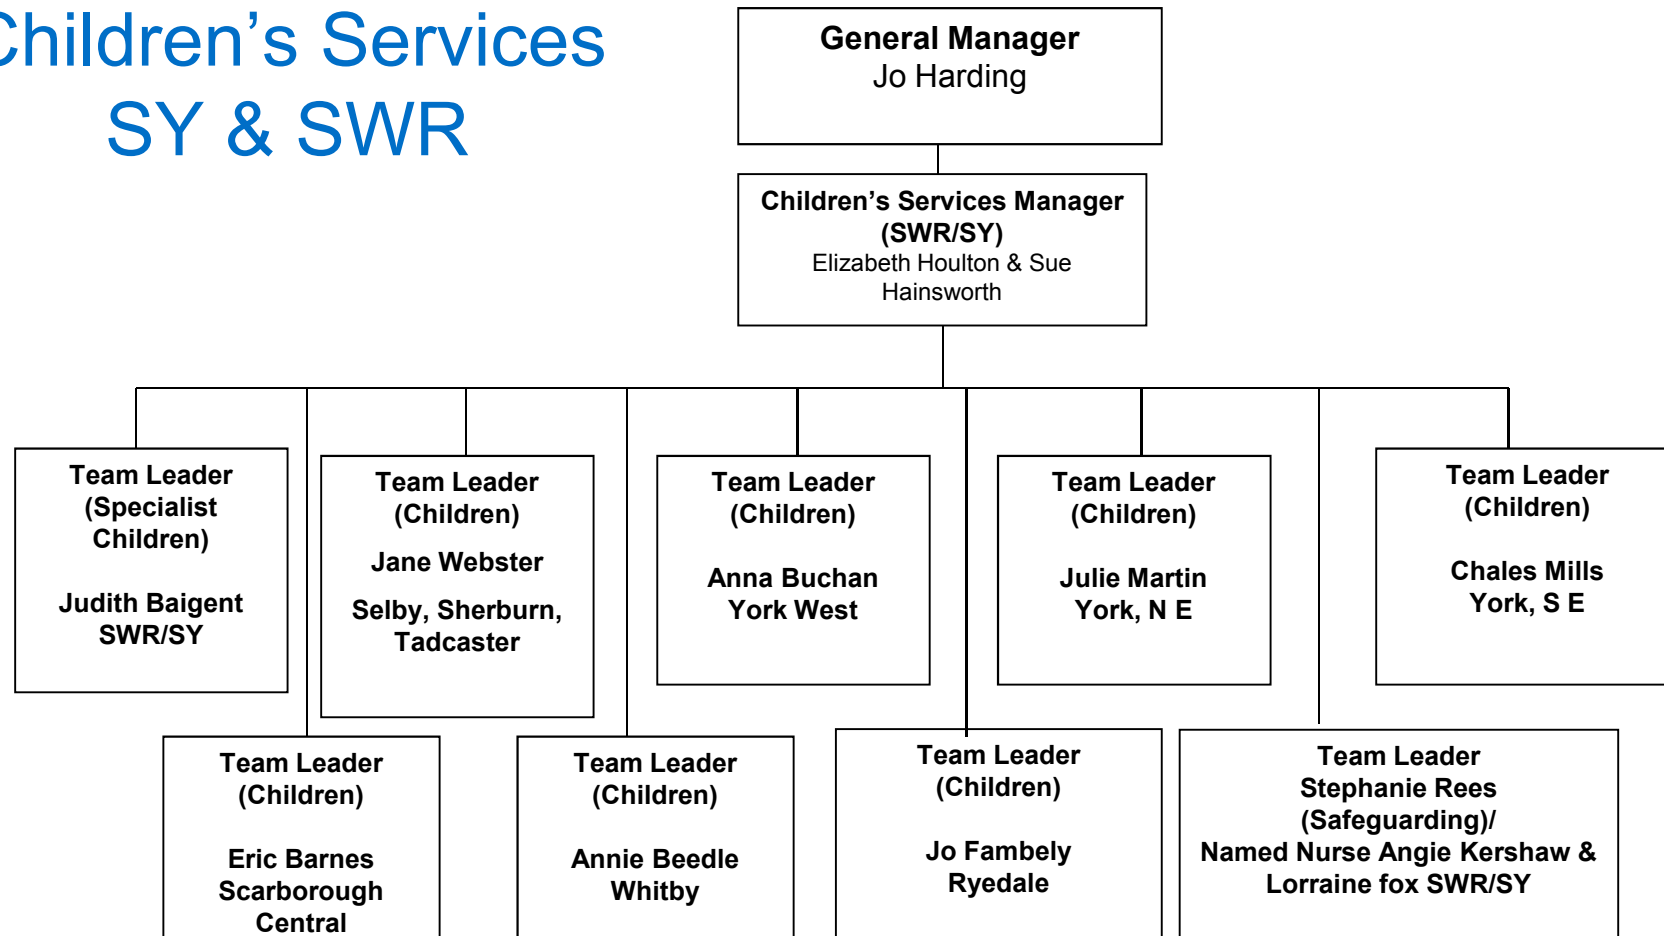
hildren's Services
SY & SWR

General Manager
Jo Harding

Children's Services Manager (SWR/SY)
Elizabeth Houlton & Sue Hainsworth

Team Leader (Specialist Children)

Judith Baigent SWR/SY

Team Leader (Children)

Jane Webster

Selby, Sherburn, Tadcaster

Team Leader (Children)

Anna Buchan York West

Team Leader (Children)

Julie Martin York, N E

Team Leader (Children)

Chales Mills York, S E

Team Leader (Children)

Eric Barnes Scarborough Central

Team Leader (Children)

Annie Beedle Whitby

Team Leader (Children)

Jo Fambely Ryedale

Team Leader
Stephanie Rees (Safeguarding)/
Named Nurse Angie Kershaw & Lorraine fox SWR/SY